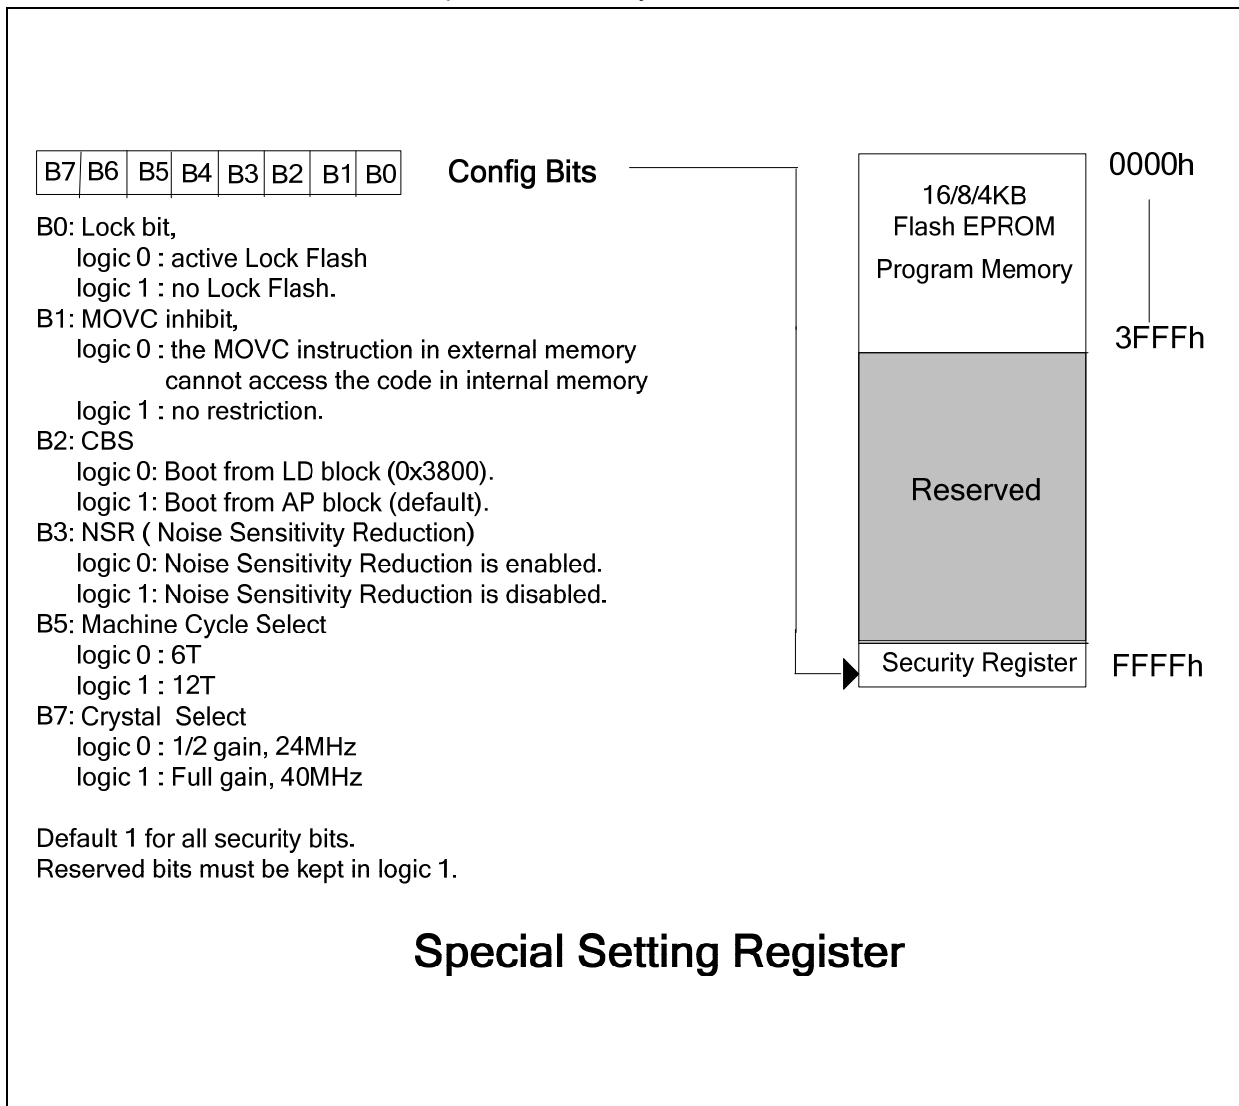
| B7 | B6 | B5 | B4 | B3 | B2 | B1 | B0 |
|---|---|---|---|---|---|---|---|

Config Bits

B0: Lock bit,
logic 0 : active Lock Flash
logic 1 : no Lock Flash.
B1: MOVC inhibit,
logic 0 : the MOVC instruction in external memory cannot access the code in internal memory
logic 1 : no restriction.
B2: CBS
logic 0: Boot from LD block (0x3800).
logic 1: Boot from AP block (default).
B3: NSR ( Noise Sensitivity Reduction)
logic 0: Noise Sensitivity Reduction is enabled.
logic 1: Noise Sensitivity Reduction is disabled.
B5: Machine Cycle Select
logic 0 : 6T
logic 1 : 12T
B7: Crystal Select
logic 0 : 1/2 gain, 24MHz
logic 1 : Full gain, 40MHz

Default 1 for all security bits.
Reserved bits must be kept in logic 1.

16/8/4KB
Flash EPROM
Program Memory

0000h

3FFFh

Reserved

Security Register

FFFFh

Special Setting Register